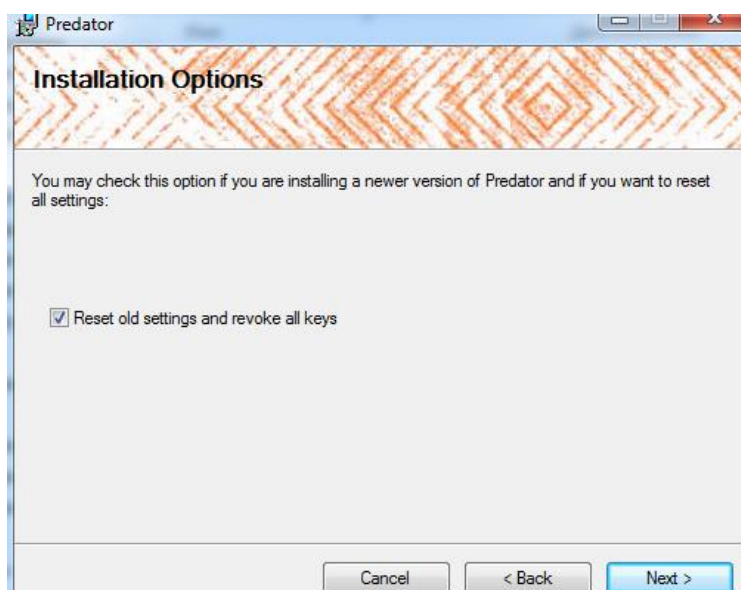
Predator

Installation Options

You may check this option if you are installing a newer version of Predator and if you want to reset all settings:

Reset old settings and revoke all keys

Cancel
< Back
Next >